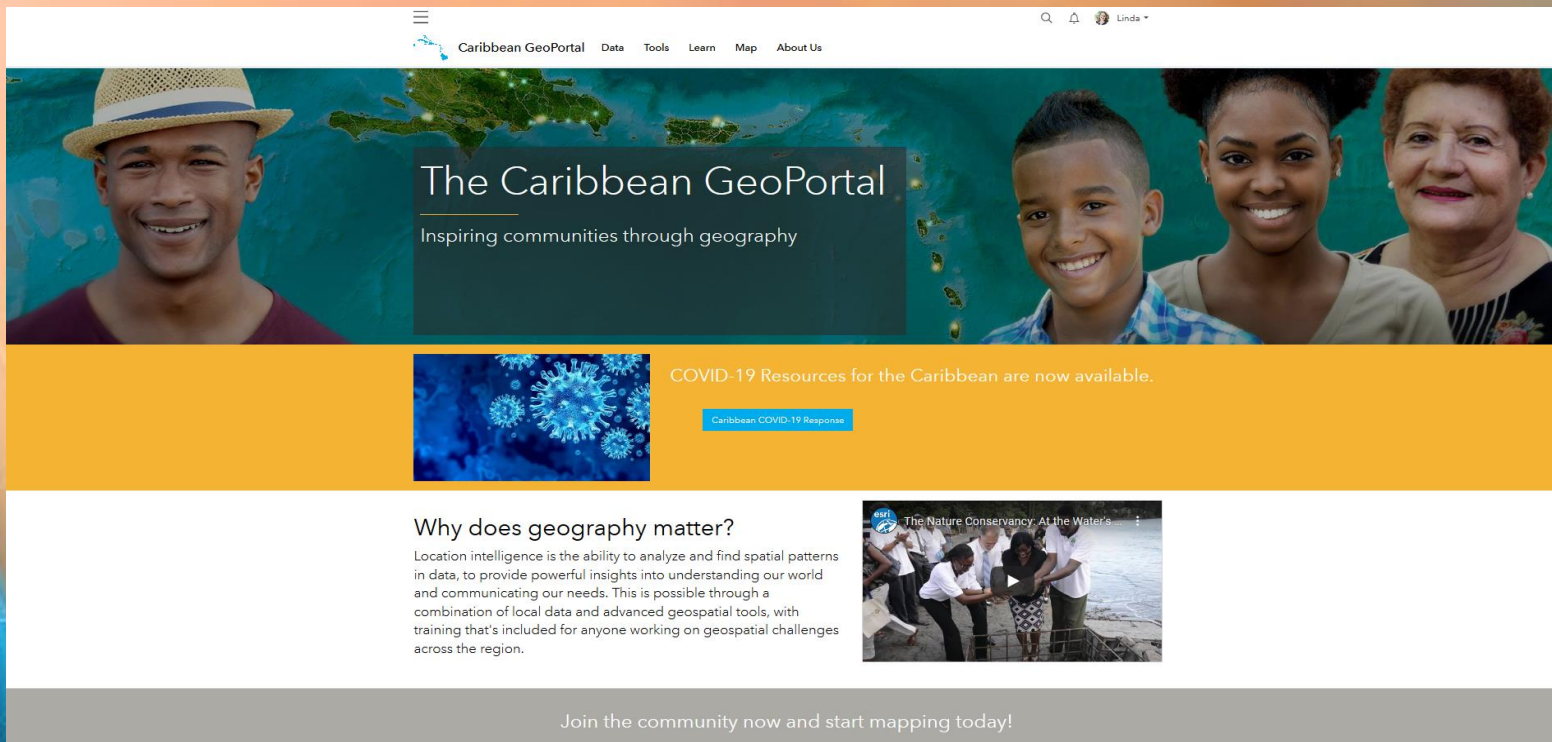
Linda

Caribbean GeoPortal Data Tools Learn Map About Us

The Caribbean GeoPortal

Inspiring communities through geography

COVID-19 Resources for the Caribbean are now available.

Caribbean COVID-19 Response

Why does geography matter?

Location intelligence is the ability to analyze and find spatial patterns in data, to provide powerful insights into understanding our world and communicating our needs. This is possible through a combination of local data and advanced geospatial tools, with training that's included for anyone working on geospatial challenges across the region.

esri The Nature Conservancy: At the Water's ...

Join the community now and start mapping today!